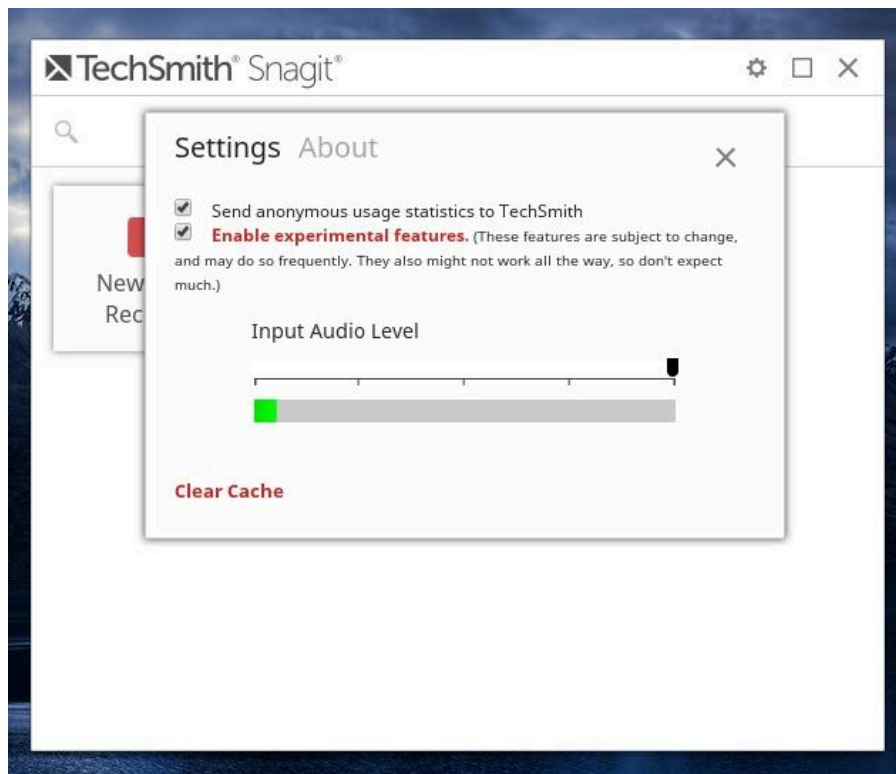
TechSmith® Snagit®

New
Rec

Settings About

Send anonymous usage statistics to TechSmith

Enable experimental features. (These features are subject to change, and may do so frequently. They also might not work all the way, so don't expect much.)

Input Audio Level

Clear Cache